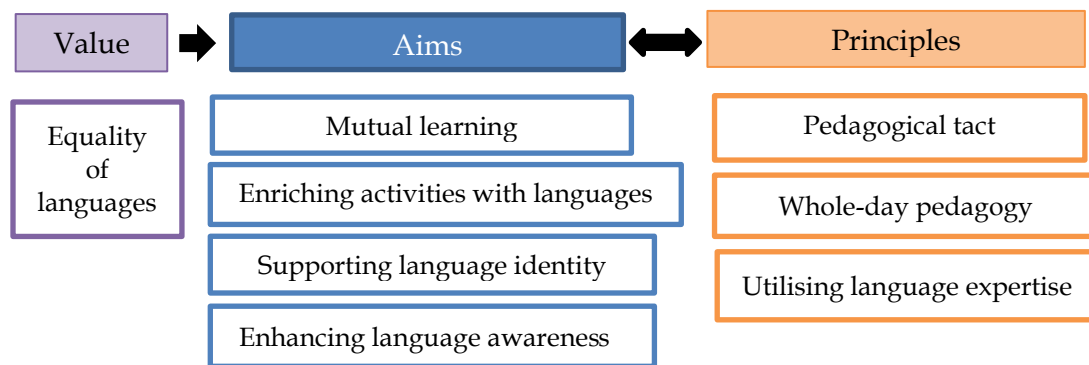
Value

Aims

Principles

Equality of languages

Mutual learning

Enriching activities with languages

Supporting language identity

Enhancing language awareness

Pedagogical tact

Whole-day pedagogy

Utilising language expertise